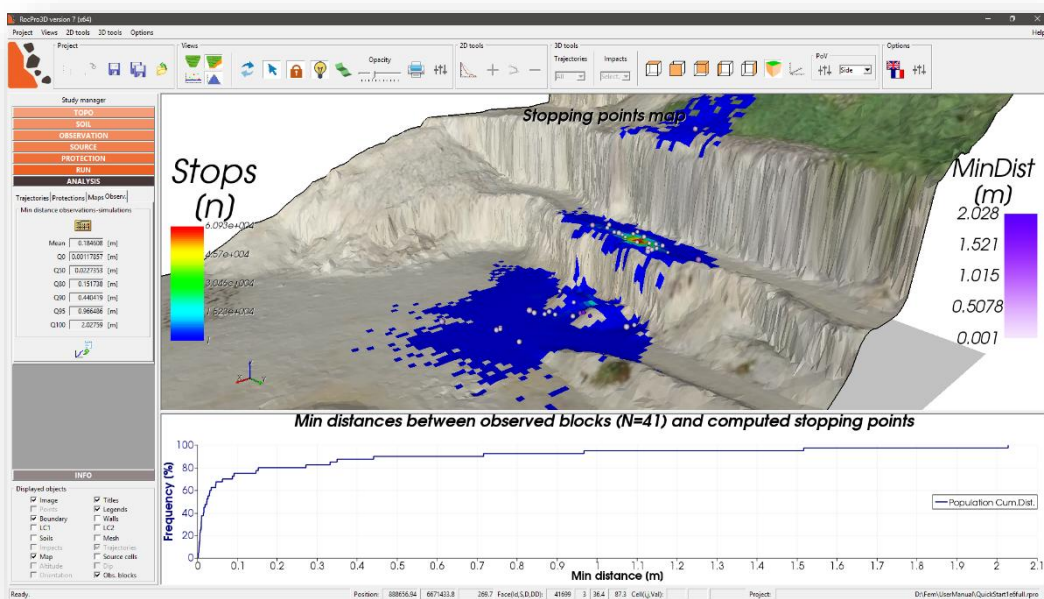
RocPro3D version 7 (x64)

Project Views 2D tools 3D tools Options Help

Project

Views

Opacity

2D tools

3D tools

Trajectories Impacts

All Select

PoV

Side

Options

Study manager

TOPO

SOIL

OBSERVATION

SOURCE

PROTECTION

RUN

ANALYSIS

Trajectories Protections Maps Observ.

Min distance observations-simulations

| | | |
|---|---|---|
| Mean | 0.184608 | [m] |
| Q0 | 0.00117057 | [m] |
| Q30 | 0.0277153 | [m] |
| Q80 | 0.151738 | [m] |
| Q90 | 0.440419 | [m] |
| Q95 | 0.966486 | [m] |
| Q100 | 2.02759 | [m] |

INFO

Displayed objects

Image
Titles
Points
Legends
Boundary
Walls
LC1
LC2
Soils
Mesh
Impacts
Trajectories
Map
Source cells
Altitude
Dip
Orientation
Obs. blocks

Stopping points map

Stops (n)

6.093e+004
4.57e+004
3.046e+004
1.523e+004
1

MinDist (m)

2.028
1.521
1.015
0.5078
0.001

Min distances between observed blocks (N=41) and computed stopping points

Frequency (%)

100
90
80
70
60
50
40
30
20
10
0

0 0.1 0.2 0.3 0.4 0.5 0.6 0.7 0.8 0.9 1 1.1 1.2 1.3 1.4 1.5 1.6 1.7 1.8 1.9 2 2.1

Min distance (m)

Population Cum.Dist.

Ready. Position: 888656.94 6671433.8 269.7 Face(Id,S,D,DD): 41699 3 36.4 87.3 Cell(i,j,Val): Project: D:\Fem\UserManual\QuickStart1e6full.rpro